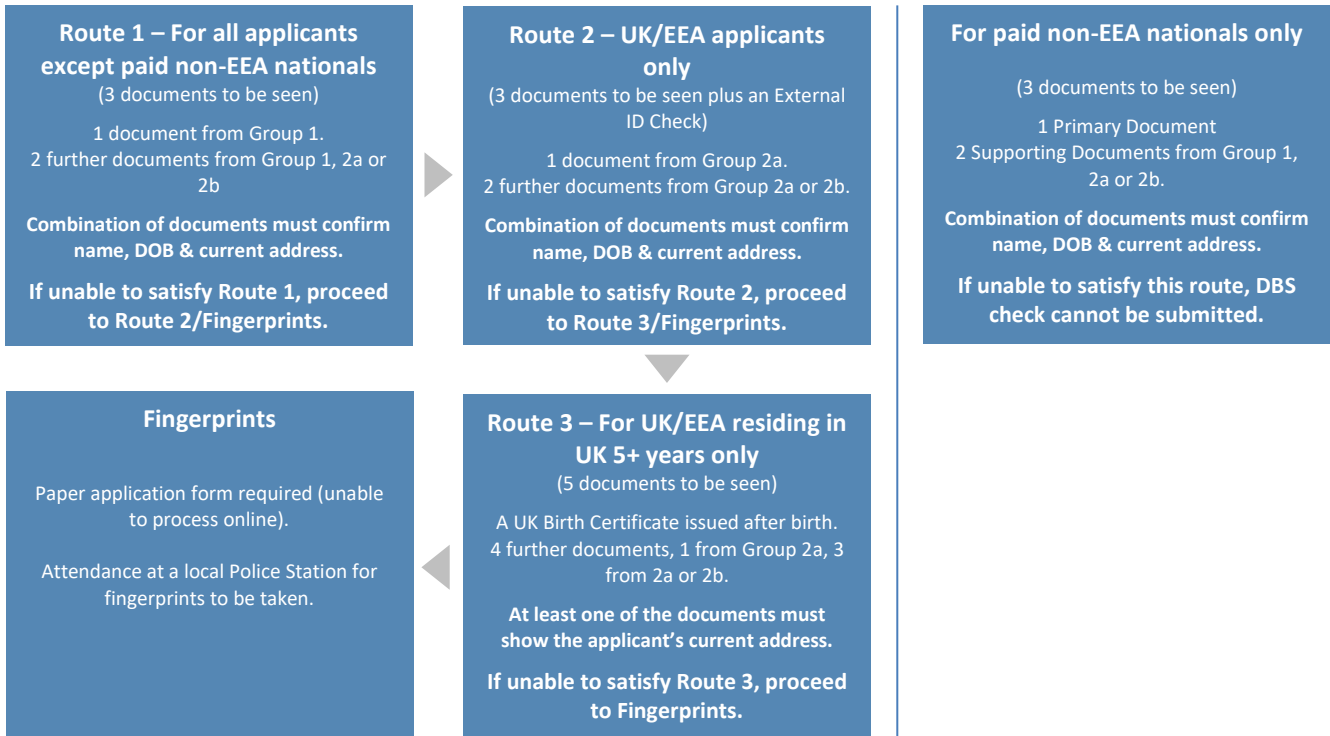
Route 1 – For all applicants except paid non-EEA nationals
(3 documents to be seen)

1 document from Group 1.
2 further documents from Group 1, 2a or 2b

Combination of documents must confirm name, DOB & current address.

If unable to satisfy Route 1, proceed to Route 2/Fingerprints.

Route 2 – UK/EEA applicants only
(3 documents to be seen plus an External ID Check)

1 document from Group 2a.
2 further documents from Group 2a or 2b.

Combination of documents must confirm name, DOB & current address.

If unable to satisfy Route 2, proceed to Route 3/Fingerprints.

For paid non-EEA nationals only

(3 documents to be seen)

1 Primary Document
2 Supporting Documents from Group 1, 2a or 2b.

Combination of documents must confirm name, DOB & current address.

If unable to satisfy this route, DBS check cannot be submitted.

Fingerprints

Paper application form required (unable to process online).

Attendance at a local Police Station for fingerprints to be taken.

Route 3 – For UK/EEA residing in UK 5+ years only
(5 documents to be seen)

A UK Birth Certificate issued after birth.
4 further documents, 1 from Group 2a, 3 from 2a or 2b.

At least one of the documents must show the applicant's current address.

If unable to satisfy Route 3, proceed to Fingerprints.